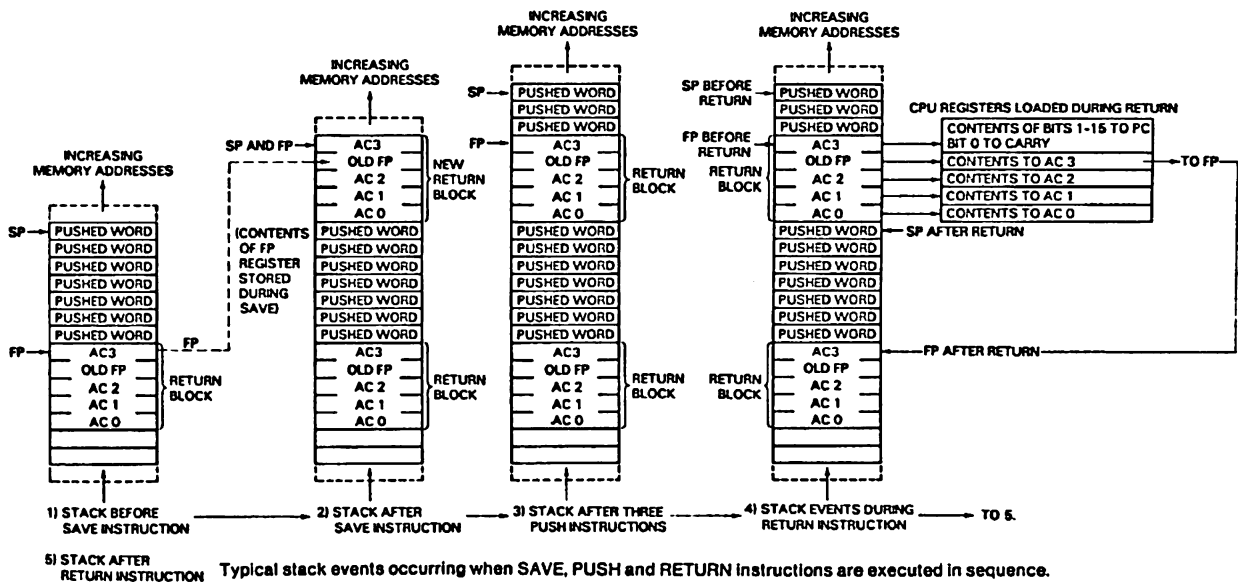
INCREASING MEMORY ADDRESSES

SP → PUSHED WORD
PUSHED WORD
PUSHED WORD
PUSHED WORD
PUSHED WORD
PUSHED WORD
PUSHED WORD
FP → AC3
OLD FP
AC 2
AC 1
AC 0
RETURN BLOCK
FP

1) STACK BEFORE SAVE INSTRUCTION

INCREASING MEMORY ADDRESSES

SP AND FP → AC3
OLD FP
AC 2
AC 1
AC 0
NEW RETURN BLOCK
(CONTENTS OF FP REGISTER STORED DURING SAVE)
PUSHED WORD
PUSHED WORD
PUSHED WORD
PUSHED WORD
PUSHED WORD
PUSHED WORD
PUSHED WORD
AC3
OLD FP
AC 2
AC 1
AC 0
RETURN BLOCK

2) STACK AFTER SAVE INSTRUCTION

INCREASING MEMORY ADDRESSES

SP → PUSHED WORD
PUSHED WORD
PUSHED WORD
FP → AC3
OLD FP
AC 2
AC 1
AC 0
RETURN BLOCK
PUSHED WORD
PUSHED WORD
PUSHED WORD
PUSHED WORD
PUSHED WORD
PUSHED WORD
PUSHED WORD
AC3
OLD FP
AC 2
AC 1
AC 0
RETURN BLOCK

3) STACK AFTER THREE PUSH INSTRUCTIONS

INCREASING MEMORY ADDRESSES

SP BEFORE RETURN → PUSHED WORD
PUSHED WORD
PUSHED WORD
FP BEFORE RETURN → AC3
OLD FP
AC 2
AC 1
AC 0
RETURN BLOCK
PUSHED WORD ← SP AFTER RETURN
PUSHED WORD
PUSHED WORD
PUSHED WORD
PUSHED WORD
PUSHED WORD
PUSHED WORD
AC3 ← FP AFTER RETURN
OLD FP
AC 2
AC 1
AC 0
RETURN BLOCK

CPU REGISTERS LOADED DURING RETURN
CONTENTS OF BITS 1-15 TO PC BIT 0 TO CARRY
CONTENTS TO AC 3 → TO FP
CONTENTS TO AC 2
CONTENTS TO AC 1
CONTENTS TO AC 0

4) STACK EVENTS DURING RETURN INSTRUCTION → TO 5.

5) STACK AFTER RETURN INSTRUCTION

Typical stack events occurring when SAVE, PUSH and RETURN instructions are executed in sequence.